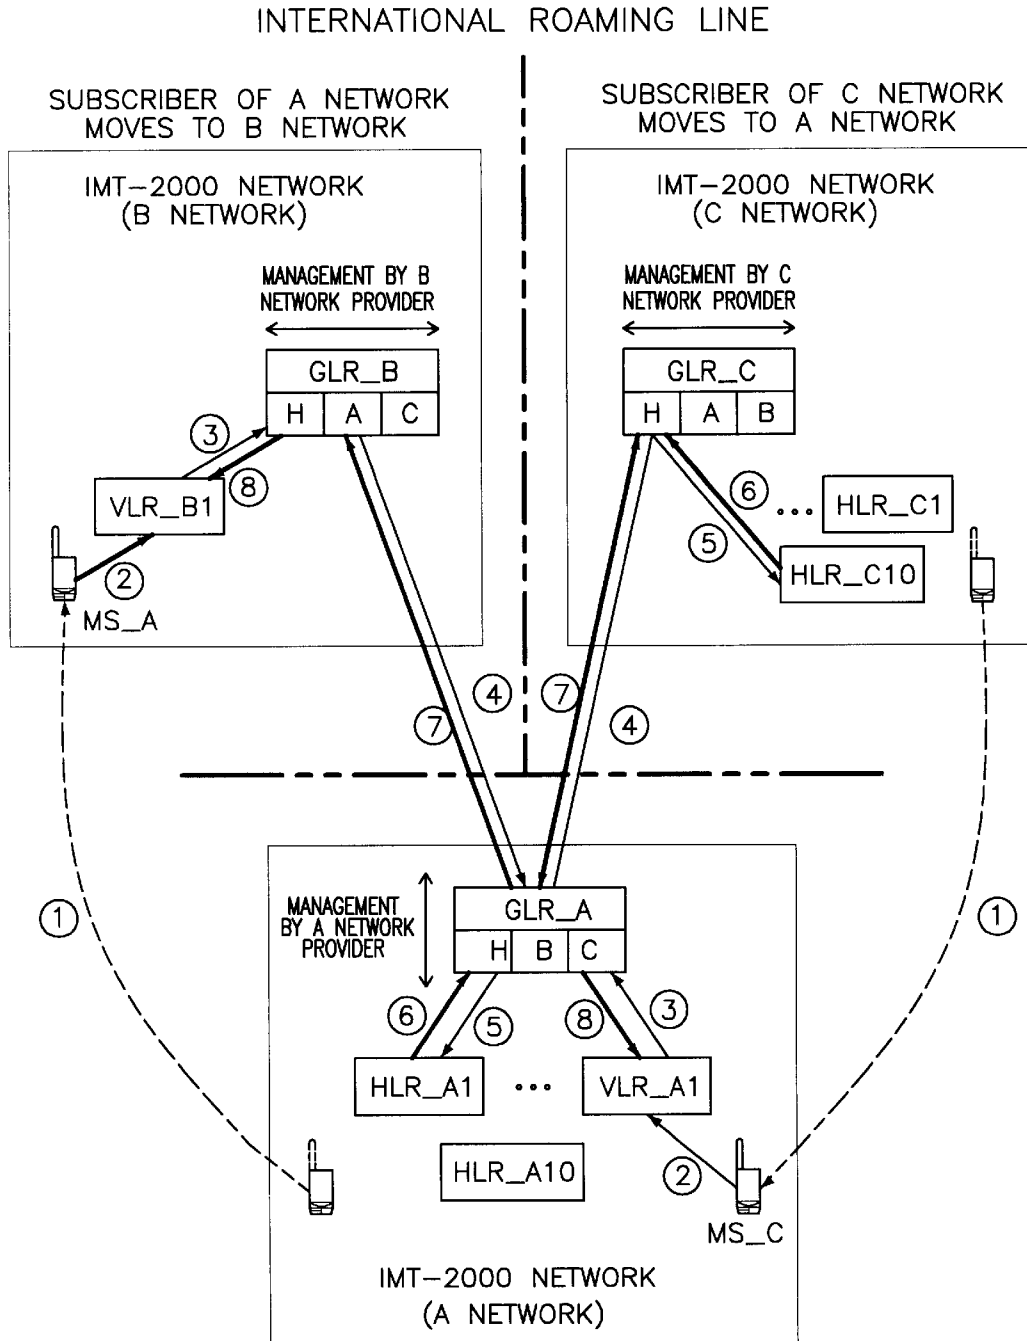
INTERNATIONAL ROAMING LINE

SUBSCRIBER OF A NETWORK MOVES TO B NETWORK

SUBSCRIBER OF C NETWORK MOVES TO A NETWORK

IMT−2000 NETWORK (B NETWORK)

MANAGEMENT BY B NETWORK PROVIDER

GLR_B

| H | A | C |
|---|---|---|

3

8

VLR_B1

2

MS_A

IMT−2000 NETWORK (C NETWORK)

MANAGEMENT BY C NETWORK PROVIDER

GLR_C

| H | A | B |
|---|---|---|

6

HLR_C1

5

HLR_C10

4

7

7

4

1

1

MANAGEMENT BY A NETWORK PROVIDER

GLR_A

| H | B | C |
|---|---|---|

6

5

8

3

HLR_A1

VLR_A1

HLR_A10

2

MS_C

IMT−2000 NETWORK (A NETWORK)